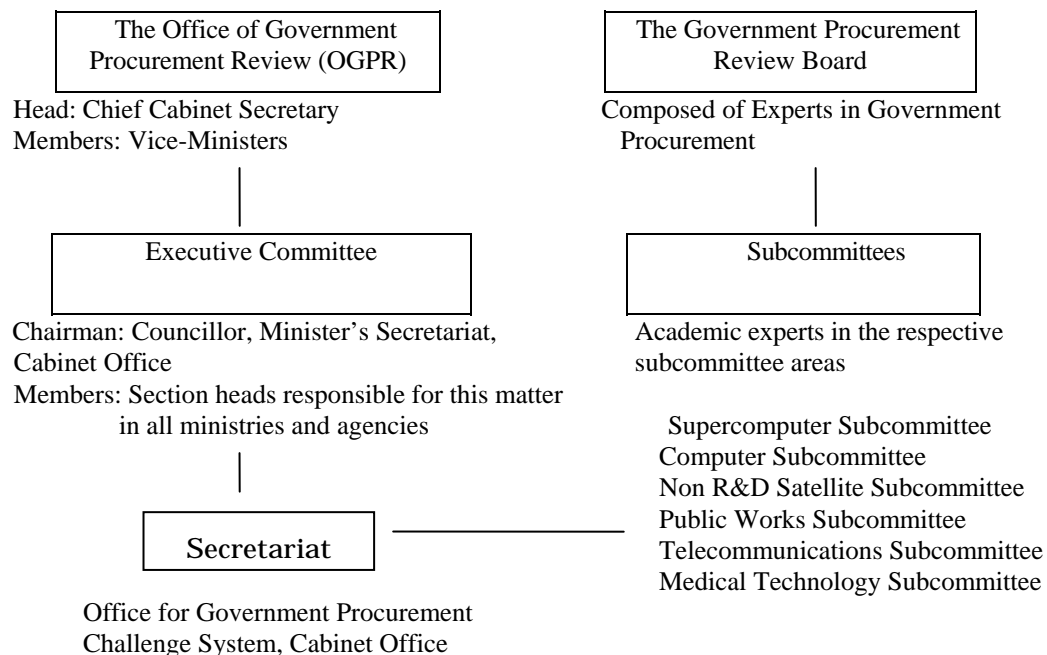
The Office of Government Procurement Review (OGPR)

Head: Chief Cabinet Secretary
Members: Vice-Ministers

The Government Procurement Review Board

Composed of Experts in Government Procurement

Executive Committee

Chairman: Councillor, Minister's Secretariat, Cabinet Office
Members: Section heads responsible for this matter in all ministries and agencies

Subcommittees

Academic experts in the respective subcommittee areas

Supercomputer Subcommittee
Computer Subcommittee
Non R&D Satellite Subcommittee
Public Works Subcommittee
Telecommunications Subcommittee
Medical Technology Subcommittee

Secretariat

Office for Government Procurement Challenge System, Cabinet Office